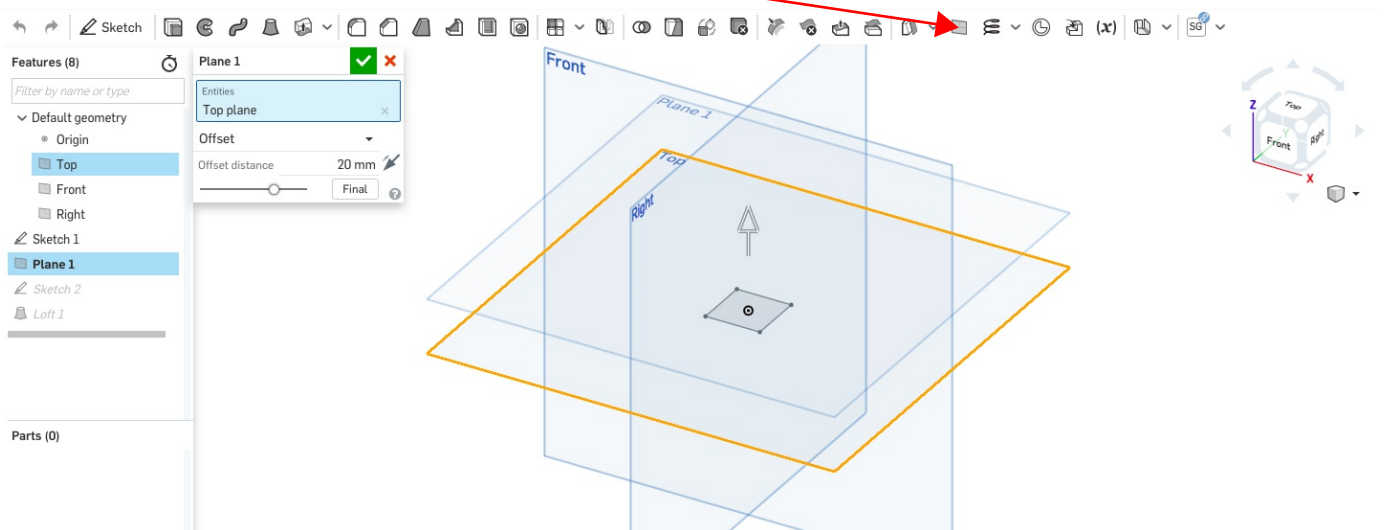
Sketch

Features (8)

Filter by name or type

Default geometry

Origin

Top

Front

Right

Sketch 1

Plane 1

Sketch 2

Loft 1

Parts (0)

Plane 1

Entities

Top plane

Offset

Offset distance

20 mm

Final

Front

Plane 1

Top

Right

Z

Top

Front

Right

Y

X

SG

(x)